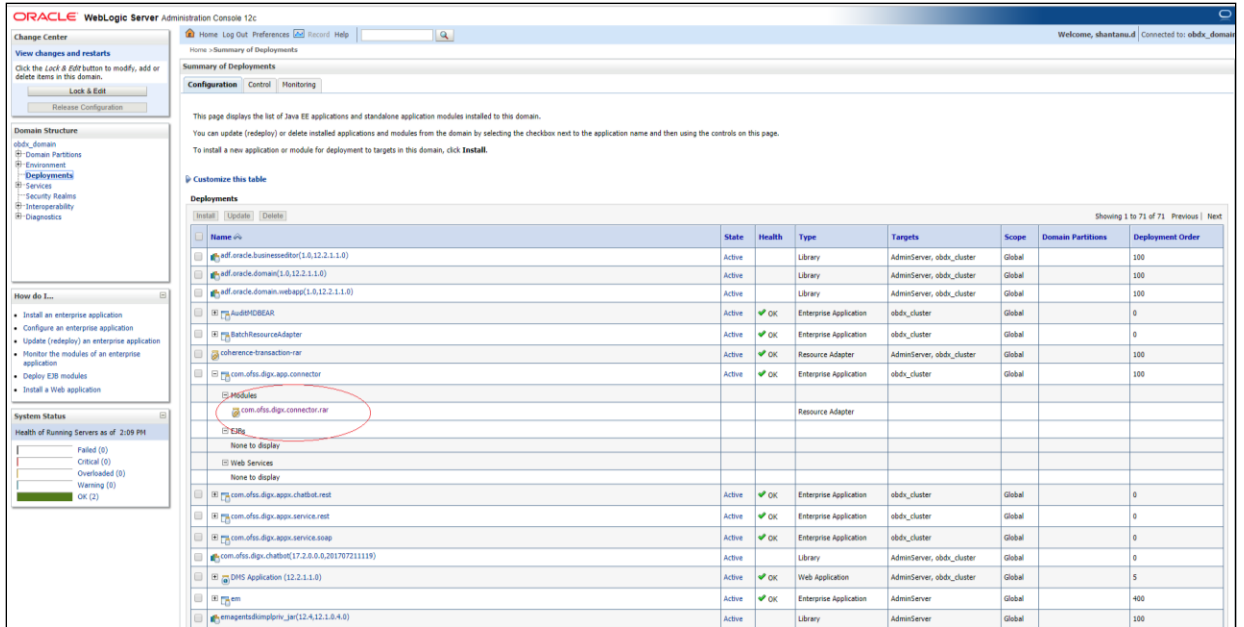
ORACLE WebLogic Server Administration Console 12c

Home Log Out Preferences Record Help

Welcome, shantanu.d | Connected to: obdx_domain

Home >Summary of Deployments

Change Center

View changes and restarts

Click the Lock & Edit button to modify, add or delete items in this domain.

Lock & Edit

Release Configuration

Domain Structure

obdx_domain
Domain Partitions
Environment
Deployments
Services
Security Realms
Interoperability
Diagnostics

How do I...

• Install an enterprise application
• Configure an enterprise application
• Update (redeploy) an enterprise application
• Monitor the modules of an enterprise application
• Deploy EJB modules
• Install a Web application

System Status

Health of Running Servers as of 2:09 PM

Failed (0)
Critical (0)
Overloaded (0)
Warning (0)
OK (2)

Summary of Deployments

Configuration | Control | Monitoring

This page displays the list of Java EE applications and standalone application modules installed to this domain.

You can update (redeploy) or delete installed applications and modules from the domain by selecting the checkbox next to the application name and then using the controls on this page.

To install a new application or module for deployment to targets in this domain, click Install.

Customize this table

Deployments

Install | Update | Delete

Showing 1 to 71 of 71 Previous | Next

| Name | State | Health | Type | Targets | Scope | Domain Partitions | Deployment Order |
|---|---|---|---|---|---|---|---|
| adf.oracle.businesseditor(1.0,12.2.1.1.0) | Active | | Library | AdminServer, obdx_cluster | Global | | 100 |
| adf.oracle.domain(1.0,12.2.1.1.0) | Active | | Library | AdminServer, obdx_cluster | Global | | 100 |
| adf.oracle.domain.webapp(1.0,12.2.1.1.0) | Active | | Library | AdminServer, obdx_cluster | Global | | 100 |
| AuditMDBEAR | Active | OK | Enterprise Application | obdx_cluster | Global | | 0 |
| BatchResourceAdapter | Active | OK | Enterprise Application | obdx_cluster | Global | | 0 |
| coherence-transaction-rar | Active | OK | Resource Adapter | AdminServer, obdx_cluster | Global | | 100 |
| com.ofss.digx.app.connector | Active | OK | Enterprise Application | obdx_cluster | Global | | 100 |
| Modules | | | | | | | |
| com.ofss.digx.connector.rar | | | Resource Adapter | | | | |
| EJBs | | | | | | | |
| None to display | | | | | | | |
| Web Services | | | | | | | |
| None to display | | | | | | | |
| com.ofss.digx.appx.chatbot.rest | Active | OK | Enterprise Application | obdx_cluster | Global | | 0 |
| com.ofss.digx.appx.service.rest | Active | OK | Enterprise Application | obdx_cluster | Global | | 0 |
| com.ofss.digx.appx.service.soap | Active | OK | Enterprise Application | obdx_cluster | Global | | 0 |
| com.ofss.digx.chatbot(17.2.0.0.0,201707211119) | Active | | Library | AdminServer, obdx_cluster | Global | | 0 |
| DMS Application (12.2.1.1.0) | Active | OK | Web Application | AdminServer, obdx_cluster | Global | | 5 |
| em | Active | OK | Enterprise Application | AdminServer | Global | | 400 |
| emagentsdkimplpriv_jar(12.4,12.1.0.4.0) | Active | | Library | AdminServer | Global | | 100 |